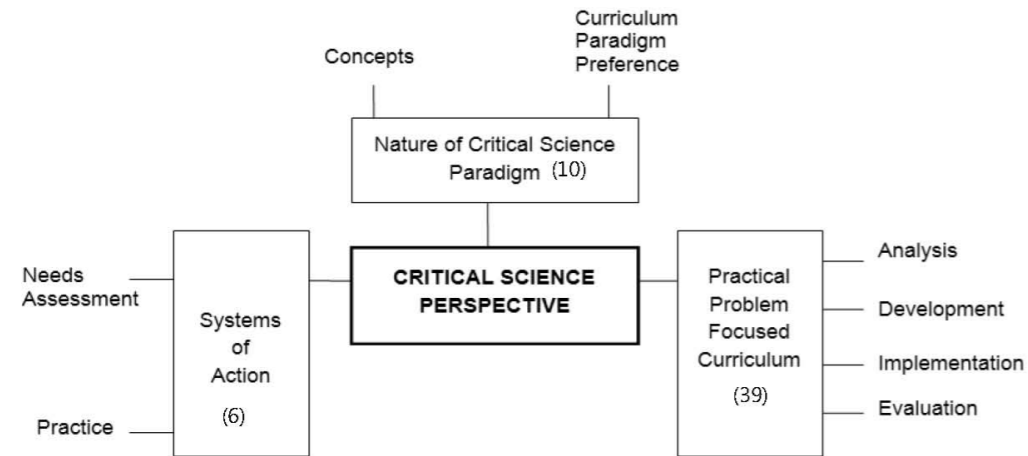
Concepts

Curriculum Paradigm Preference

Nature of Critical Science Paradigm (10)

Needs Assessment

Practice

Systems of Action (6)

CRITICAL SCIENCE PERSPECTIVE

Practical Problem Focused Curriculum (39)

Analysis

Development

Implementation

Evaluation